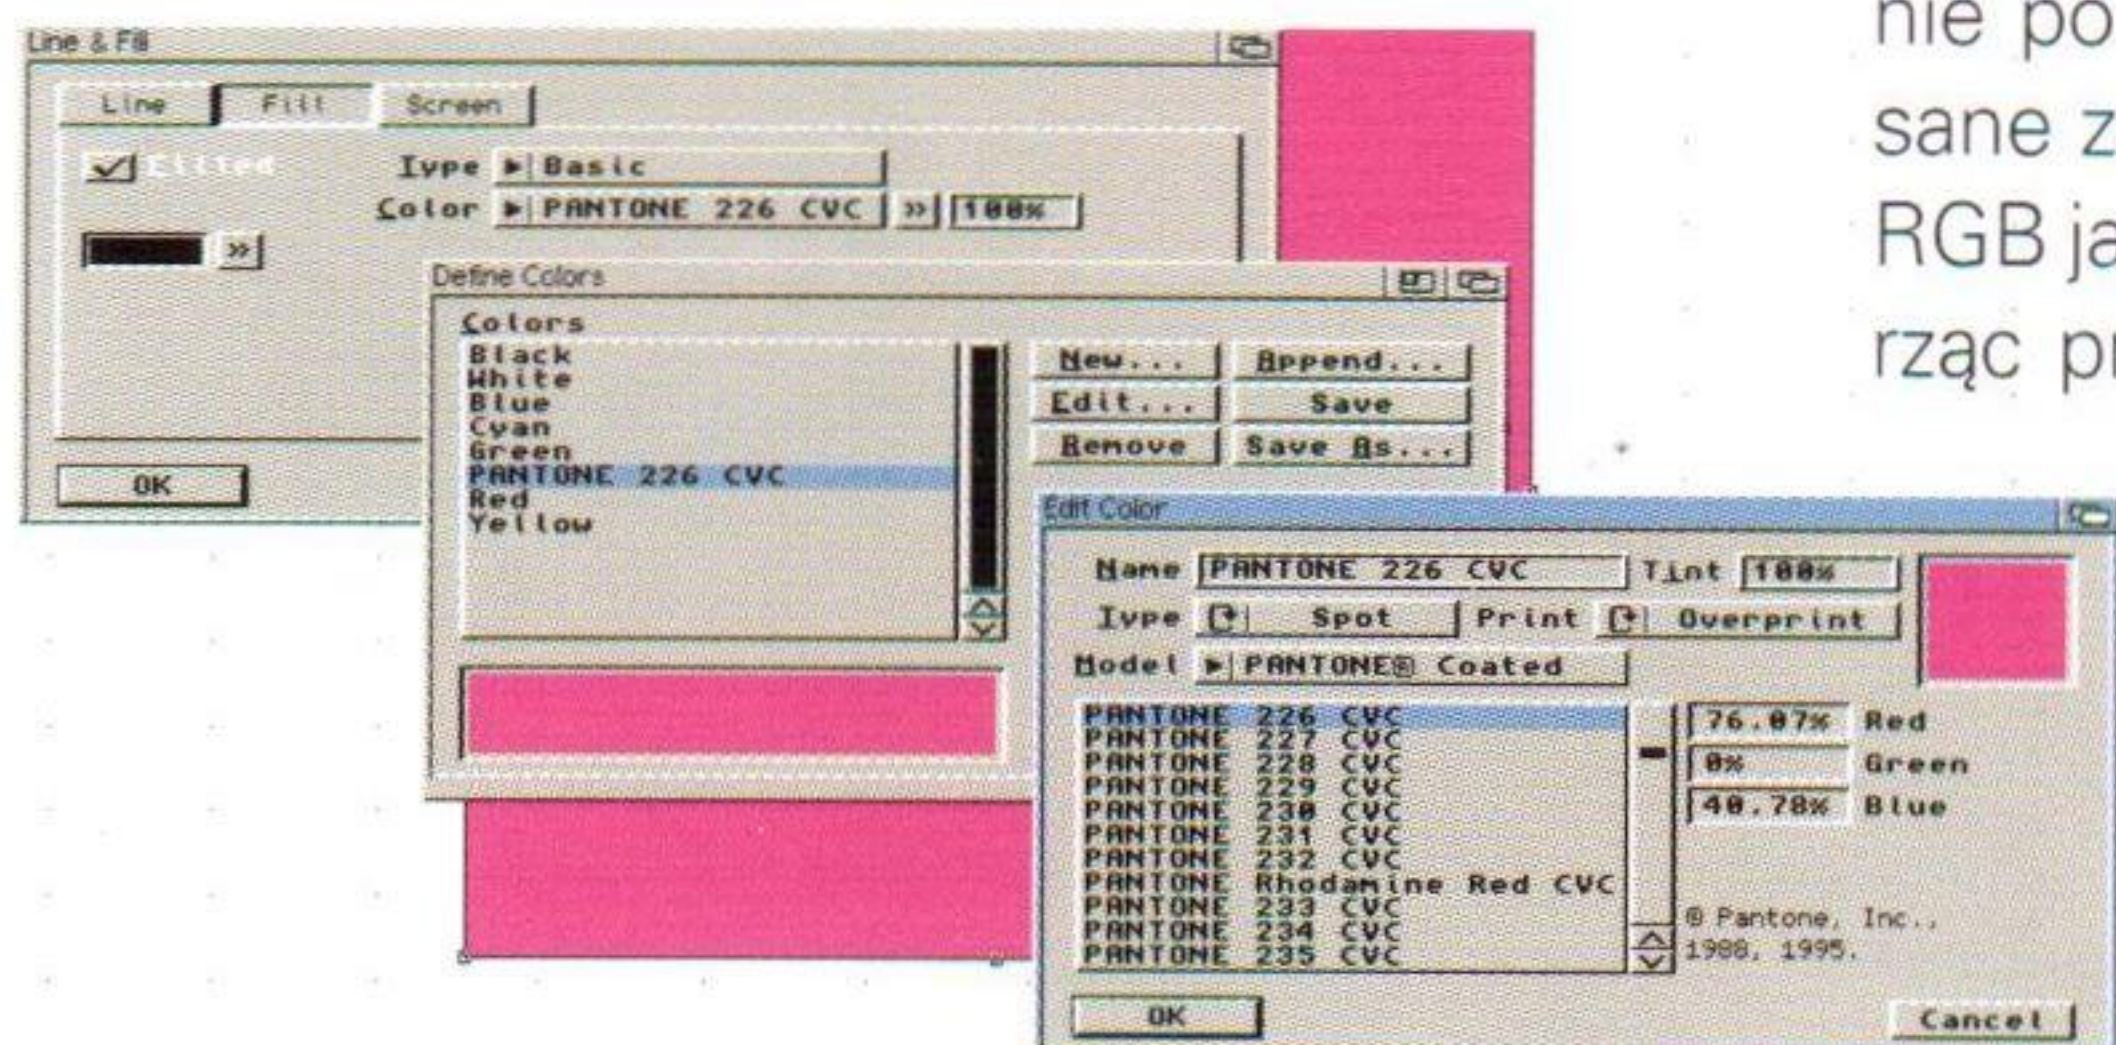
Line & Fill

Line | Fill | Screen

Filled

Type ▶ Basic

Color ▶ PANTONE 226 CVC » 100%

»

OK

Define Colors

Colors
Black
White
Blue
Cyan
Green
PANTONE 226 CVC
Red
Yellow

New... Append...
Edit... Save
Remove Save As...

Edit Color

Name PANTONE 226 CVC Tint 100%
Type Spot Print Overprint
Model ▶ PANTONE® Coated

PANTONE 226 CVC
PANTONE 227 CVC
PANTONE 228 CVC
PANTONE 229 CVC
PANTONE 230 CVC
PANTONE 231 CVC
PANTONE 232 CVC
PANTONE Rhodamine Red CVC
PANTONE 233 CVC
PANTONE 234 CVC
PANTONE 235 CVC

76.07% Red
0% Green
40.78% Blue

® Pantone, Inc., 1988, 1995.

OK Cancel

nie po
sane z
RGB ja
rząc pr